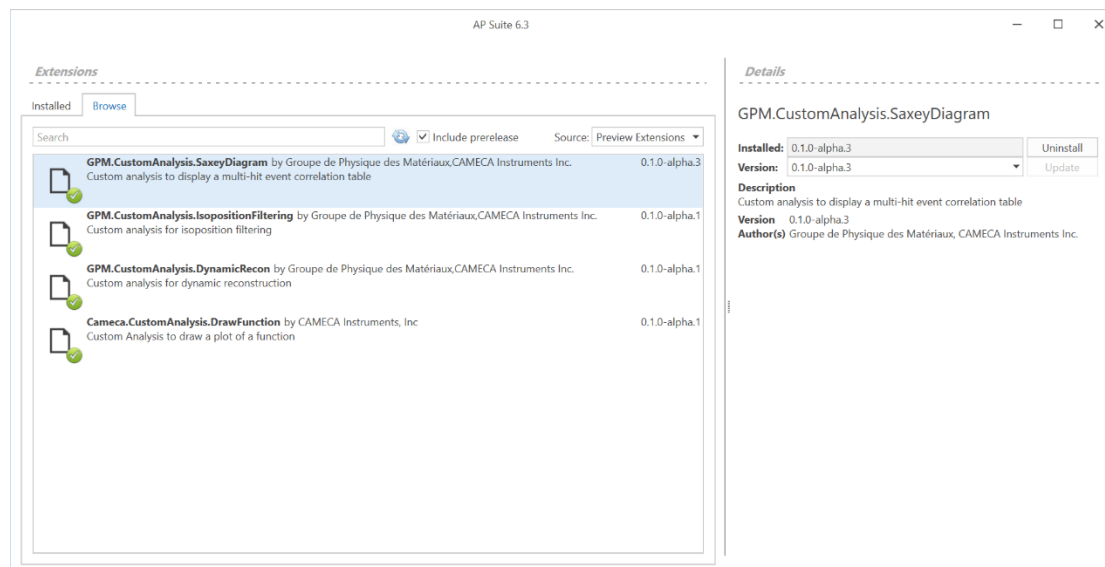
AP Suite 6.3

Extensions

Installed Browse

Search

Include prerelease

Source: Preview Extensions

GPM.CustomAnalysis.SaxeyDiagram by Groupe de Physique des Matériaux,CAMECA Instruments Inc.
Custom analysis to display a multi-hit event correlation table
0.1.0-alpha.3

GPM.CustomAnalysis.IsopositionFiltering by Groupe de Physique des Matériaux,CAMECA Instruments Inc.
Custom analysis for isoposition filtering
0.1.0-alpha.1

GPM.CustomAnalysis.DynamicRecon by Groupe de Physique des Matériaux,CAMECA Instruments Inc.
Custom analysis for dynamic reconstruction
0.1.0-alpha.1

Cameca.CustomAnalysis.DrawFunction by CAMECA Instruments, Inc
Custom Analysis to draw a plot of a function
0.1.0-alpha.1

Details

GPM.CustomAnalysis.SaxeyDiagram

Installed: 0.1.0-alpha.3
Uninstall

Version: 0.1.0-alpha.3
Update

Description
Custom analysis to display a multi-hit event correlation table

Version 0.1.0-alpha.3

Author(s) Groupe de Physique des Matériaux, CAMECA Instruments Inc.